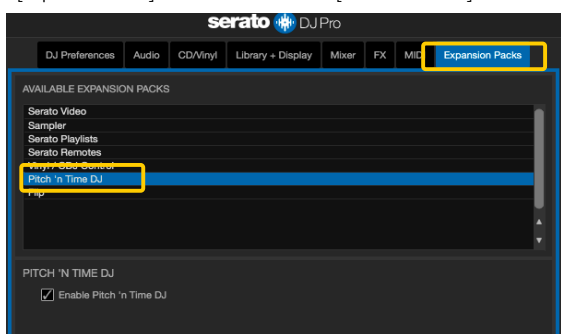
serato DJ Pro

DJ Preferences | Audio | CD/Vinyl | Library + Display | Mixer | FX | MID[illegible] | Expansion Packs

AVAILABLE EXPANSION PACKS

Serato Video
Sampler
Serato Playlists
Serato Remotes
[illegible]
Pitch 'n Time DJ
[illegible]

PITCH 'N TIME DJ

Enable Pitch 'n Time DJ